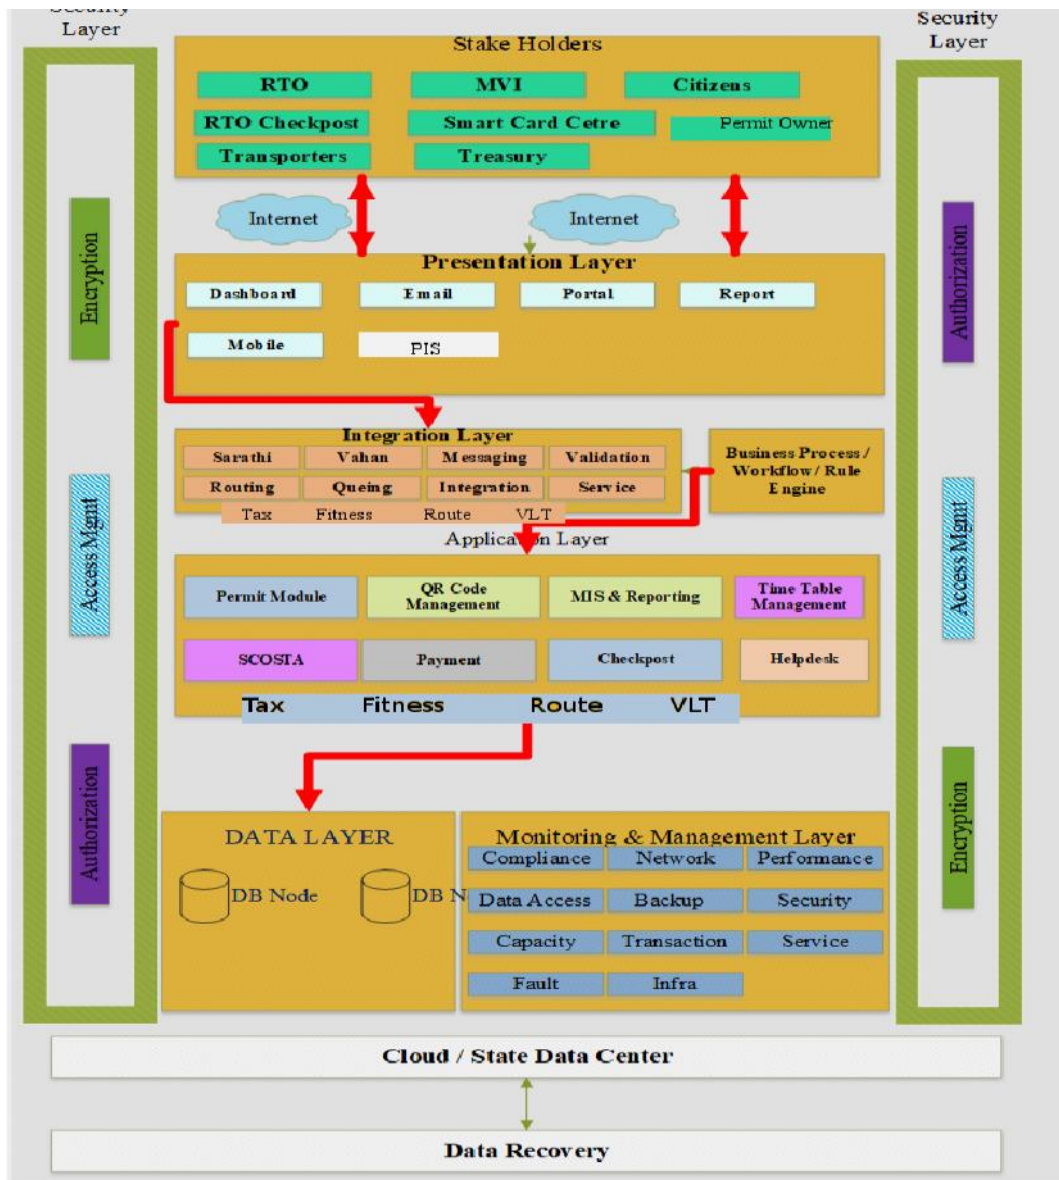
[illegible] Layer

Security Layer

Stake Holders

RTO

MVI

Citizens

RTO Checkpost

Smart Card Cetre

Permit Owner

Transporters

Treasury

Internet

Internet

Presentation Layer

Dashboard

Email

Portal

Report

Mobile

PIS

Integration Layer

Sarathi

Vahan

Messaging

Validation

Routing

Queing

Integration

Service

Tax Fitness Route VLT

Business Process / Workflow / Rule Engine

Application Layer

Permit Module

QR Code Management

MIS & Reporting

Time Table Management

SCOSTA

Payment

Checkpost

Helpdesk

Tax Fitness Route VLT

DATA LAYER

DB Node

DB N

Monitoring & Management Layer

Compliance

Network

Performance

Data Access

Backup

Security

Capacity

Transaction

Service

Fault

Infra

Encryption

Access Mgmt

Authorization

Authorization

Access Mgmt

Encryption

Cloud / State Data Center

Data Recovery